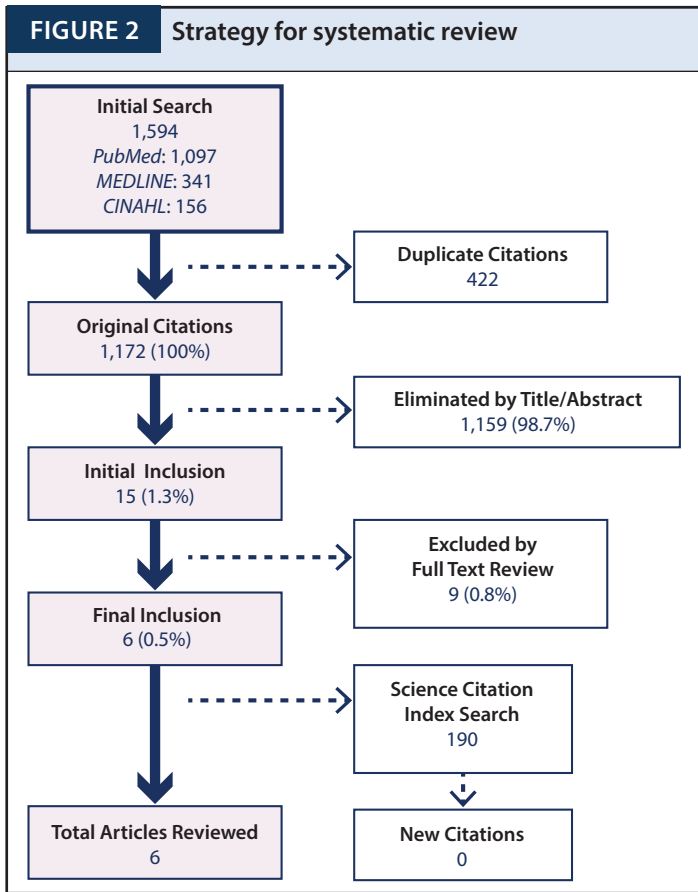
FIGURE 2 Strategy for systematic review

Initial Search
1,594
PubMed: 1,097
MEDLINE: 341
CINAHL: 156

Duplicate Citations
422

Original Citations
1,172 (100%)

Eliminated by Title/Abstract
1,159 (98.7%)

Initial Inclusion
15 (1.3%)

Excluded by Full Text Review
9 (0.8%)

Final Inclusion
6 (0.5%)

Science Citation Index Search
190

Total Articles Reviewed
6

New Citations
0